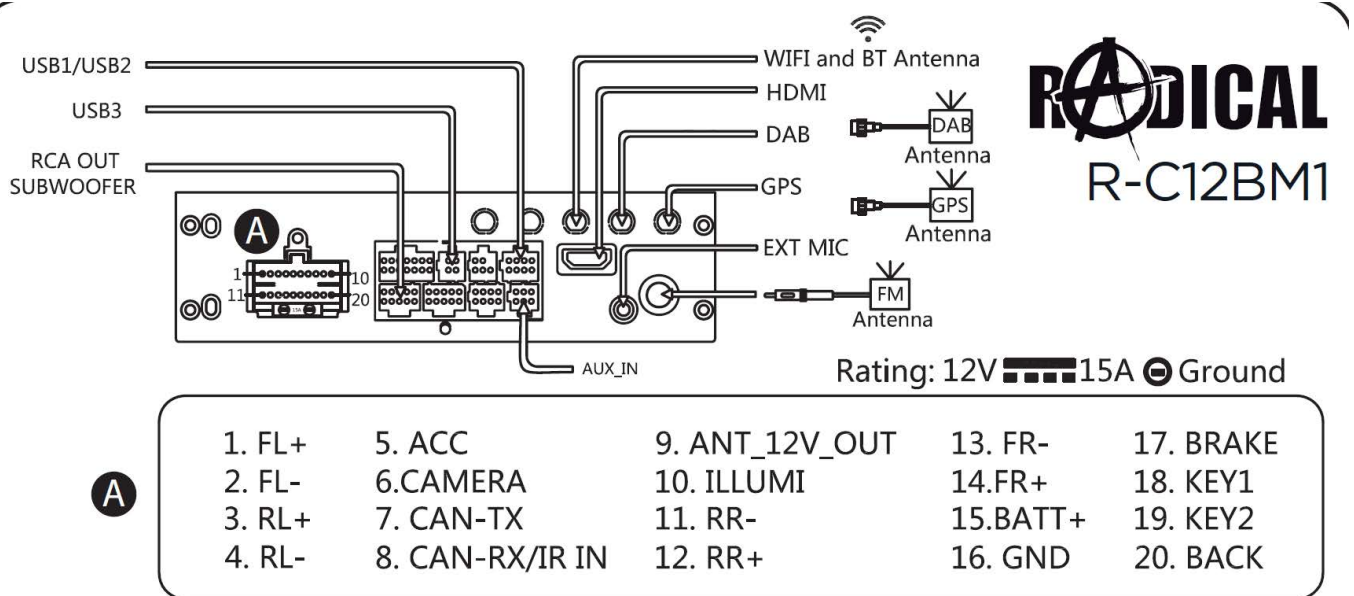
USB1/USB2

USB3

RCA OUT SUBWOOFER

WIFI and BT Antenna

HDMI

DAB

GPS

EXT MIC

AUX_IN

DAB Antenna

GPS Antenna

FM Antenna

RADICAL

R-C12BM1

A

1 10

11 20

15A

Rating: 12V 15A Ground

A

1. FL+
2. FL-
3. RL+
4. RL-

5. ACC
6.CAMERA
7. CAN-TX
8. CAN-RX/IR IN

9. ANT_12V_OUT
10. ILLUMI
11. RR-
12. RR+

13. FR-
14.FR+
15.BATT+
16. GND

17. BRAKE
18. KEY1
19. KEY2
20. BACK